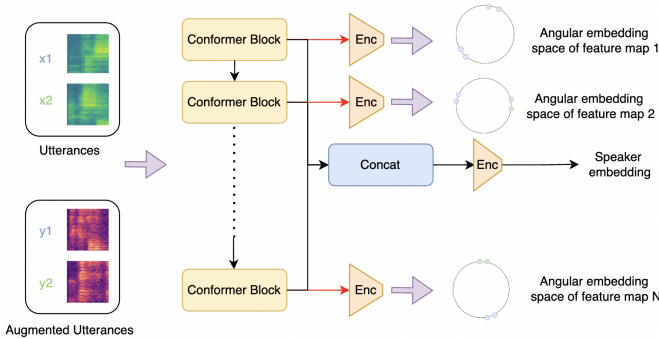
x1

x2

Utterances

y1

y2

Augmented Utterances

Conformer Block

Conformer Block

Conformer Block

Enc

Enc

Concat

Enc

Enc

Angular embedding space of feature map 1

Angular embedding space of feature map 2

Speaker embedding

Angular embedding space of feature map N